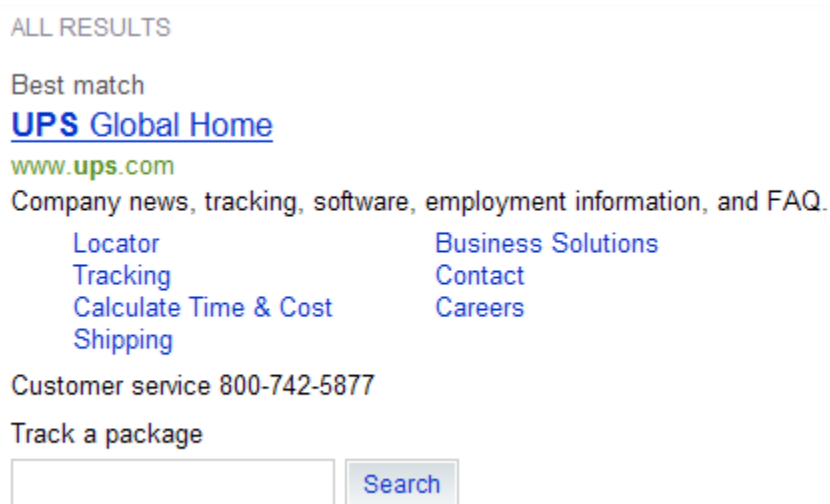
ALL RESULTS

Best match

UPS Global Home

www.ups.com

Company news, tracking, software, employment information, and FAQ.

Locator
Tracking
Calculate Time & Cost
Shipping

Business Solutions
Contact
Careers

Customer service 800-742-5877

Track a package

Search